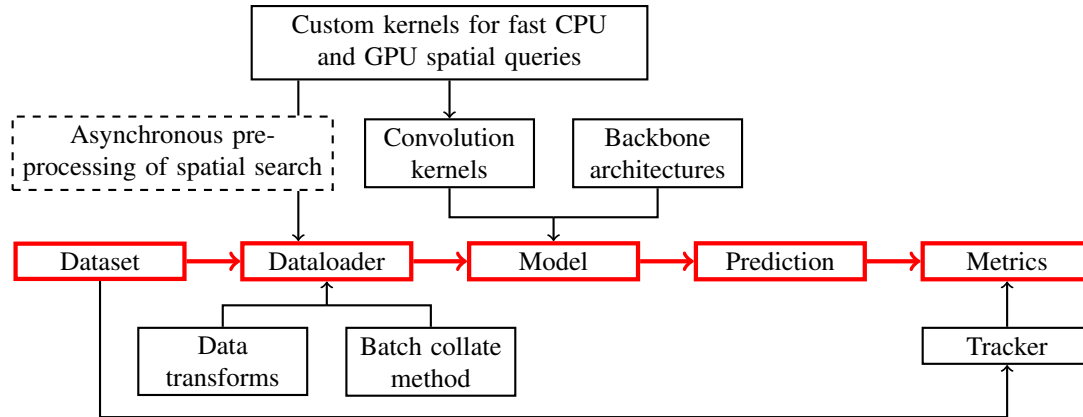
Custom kernels for fast CPU and GPU spatial queries

Asynchronous preprocessing of spatial search

Convolution kernels

Backbone architectures

Dataset

Dataloader

Model

Prediction

Metrics

Data transforms

Batch collate method

Tracker